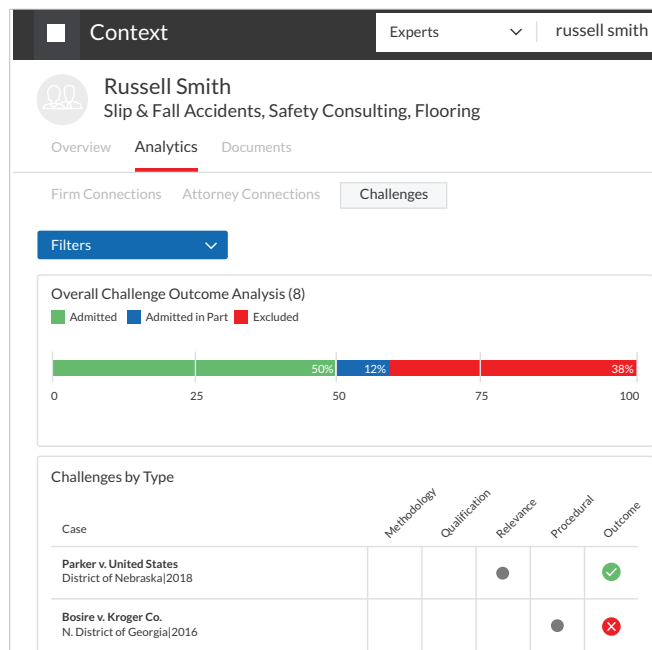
Context

Experts

russell smith

Russell Smith
Slip & Fall Accidents, Safety Consulting, Flooring

Overview Analytics Documents

Firm Connections Attorney Connections Challenges

Filters

Overall Challenge Outcome Analysis (8)

Admitted Admitted in Part Excluded

50% 12% 38%

0 25 50 75 100

Challenges by Type

| Case | Methodology | Qualification | Relevance | Procedural | Outcome |
|---|---|---|---|---|---|
| **Parker v. United States** District of Nebraska\|2018 | | | ● | | ✓ |
| **Bosire v. Kroger Co.** N. District of Georgia\|2016 | | | | ● | ✕ |